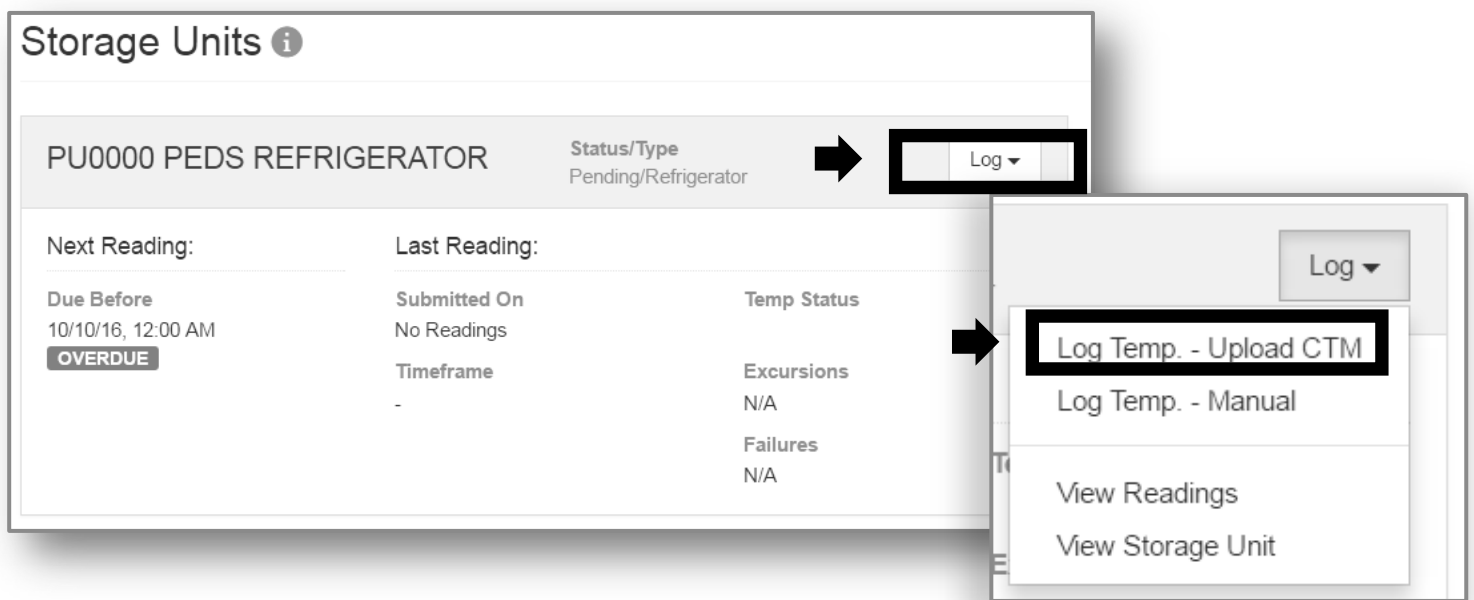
Storage Units

PU0000 PEDS REFRIGERATOR

Status/Type
Pending/Refrigerator

Log ▾

Next Reading:

Due Before
10/10/16, 12:00 AM
OVERDUE

Last Reading:

Submitted On
No Readings

Timeframe
-

Temp Status

Excursions
N/A

Failures
N/A

Log ▾

Log Temp. - Upload CTM
Log Temp. - Manual

View Readings
View Storage Unit